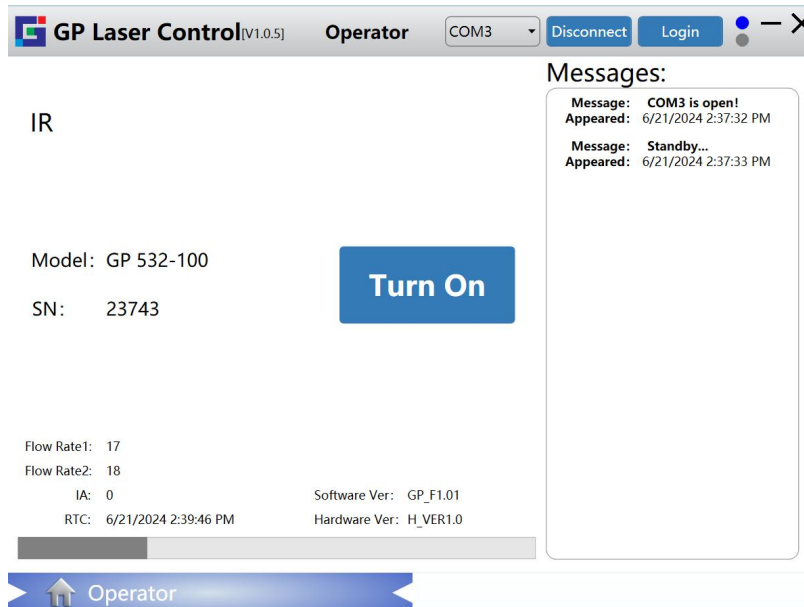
GP Laser Control[V1.0.5] Operator COM3 Disconnect Login

Messages:

Message: COM3 is open!
Appeared: 6/21/2024 2:37:32 PM

Message: Standby...
Appeared: 6/21/2024 2:37:33 PM

IR

Model: GP 532-100

SN: 23743

Turn On

Flow Rate1: 17
Flow Rate2: 18
IA: 0
RTC: 6/21/2024 2:39:46 PM

Software Ver: GP_F1.01
Hardware Ver: H_VER1.0

Operator